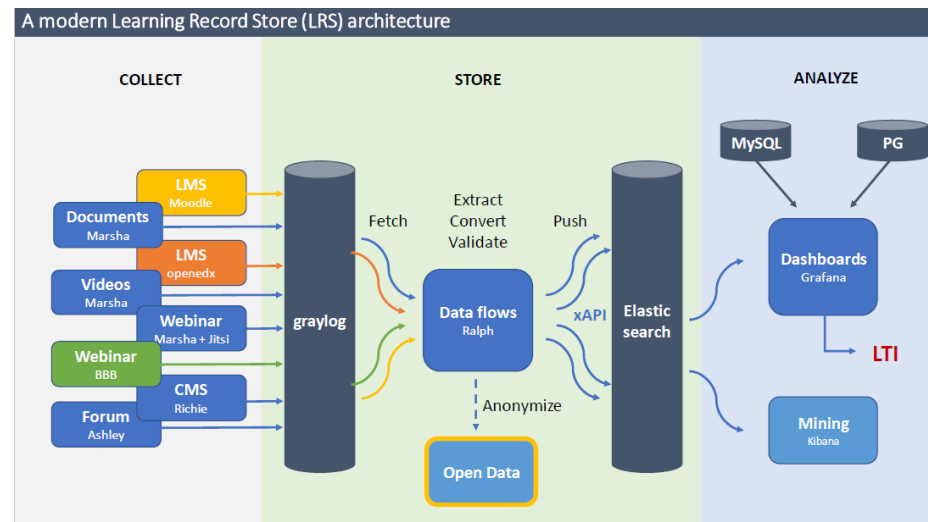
A modern Learning Record Store (LRS) architecture

COLLECT

STORE

ANALYZE

LMS
Moodle

Documents
Marsha

LMS
openedx

Videos
Marsha

Webinar
Marsha + Jitsi

Webinar
BBB

CMS
Richie

Forum
Ashley

graylog

Fetch

Extract
Convert
Validate

Push

Data flows
Ralph

xAPI

Anonymize

Open Data

Elastic search

MySQL

PG

Dashboards
Grafana

LTI

Mining
Kibana